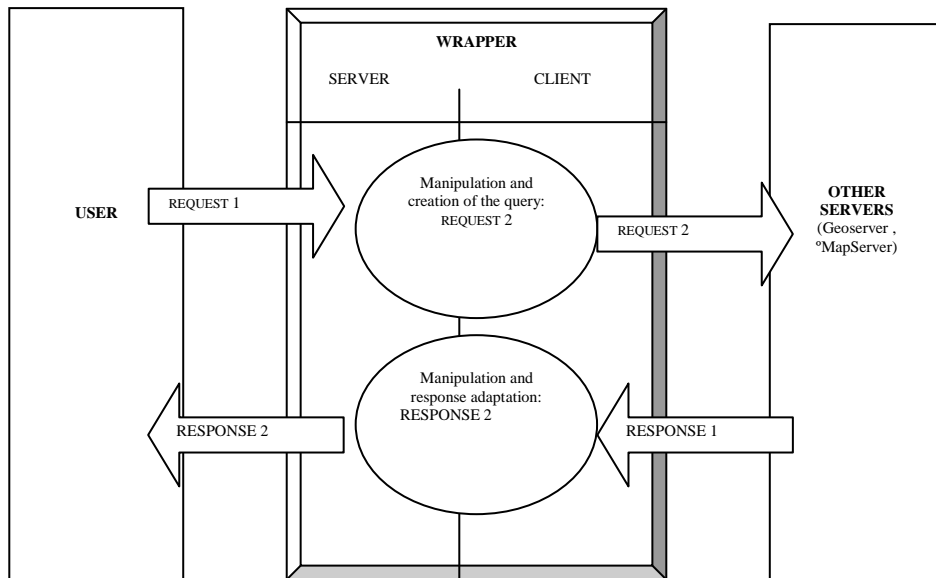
WRAPPER

SERVER

CLIENT

USER

REQUEST 1

Manipulation and creation of the query: REQUEST 2

REQUEST 2

OTHER SERVERS (Geoserver , ºMapServer)

Manipulation and response adaptation: RESPONSE 2

RESPONSE 2

RESPONSE 1